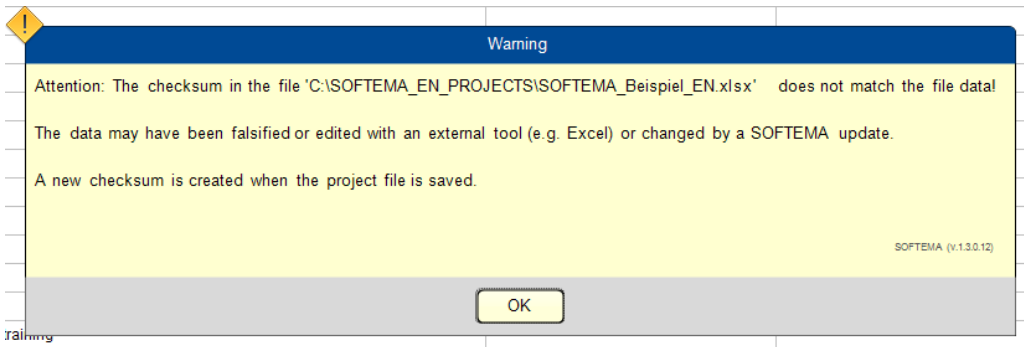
!

Warning

Attention: The checksum in the file 'C:\SOFTEMA_EN_PROJECTS\SOFTEMA_Beispiel_EN.xlsx' does not match the file data!

The data may have been falsified or edited with an external tool (e.g. Excel) or changed by a SOFTEMA update.

A new checksum is created when the project file is saved.

SOFTEMA (v.1.3.0.12)

OK

training